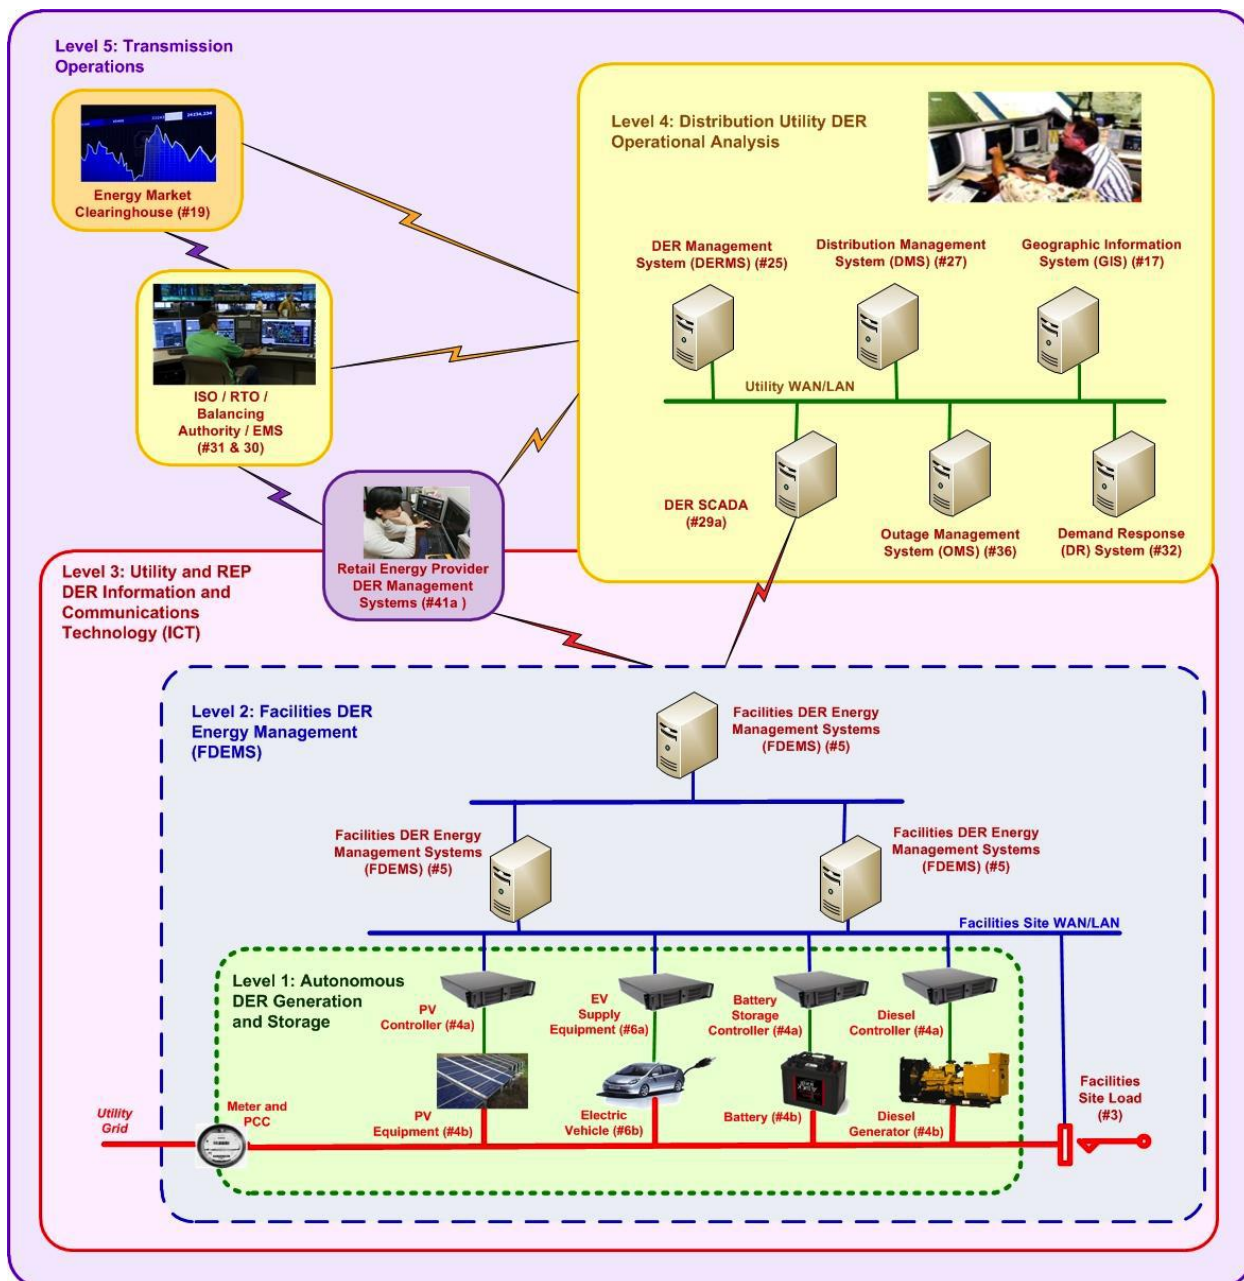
Level 5: Transmission Operations

Energy Market Clearinghouse (#19)

ISO / RTO / Balancing Authority / EMS (#31 & 30)

Level 4: Distribution Utility DER Operational Analysis

DER Management System (DERMS) (#25)

Distribution Management System (DMS) (#27)

Geographic Information System (GIS) (#17)

Utility WAN/LAN

DER SCADA (#29a)

Outage Management System (OMS) (#36)

Demand Response (DR) System (#32)

Retail Energy Provider DER Management Systems (#41a )

Level 3: Utility and REP DER Information and Communications Technology (ICT)

Level 2: Facilities DER Energy Management (FDEMS)

Facilities DER Energy Management Systems (FDEMS) (#5)

Facilities DER Energy Management Systems (FDEMS) (#5)

Facilities DER Energy Management Systems (FDEMS) (#5)

Facilities Site WAN/LAN

Level 1: Autonomous DER Generation and Storage

PV Controller (#4a)

EV Supply Equipment (#6a)

Battery Storage Controller (#4a)

Diesel Controller (#4a)

Utility Grid

Meter and PCC

PV Equipment (#4b)

Electric Vehicle (#6b)

Battery (#4b)

Diesel Generator (#4b)

Facilities Site Load (#3)